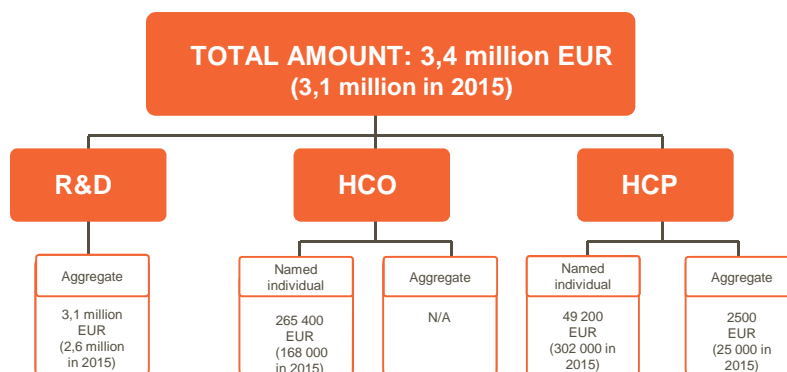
TOTAL AMOUNT: 3,4 million EUR
(3,1 million in 2015)

R&D

Aggregate

3,1 million EUR (2,6 million in 2015)

HCO

Named individual

265 400 EUR (168 000 in 2015)

Aggregate

N/A

HCP

Named individual

49 200 EUR (302 000 in 2015)

Aggregate

2500 EUR (25 000 in 2015)